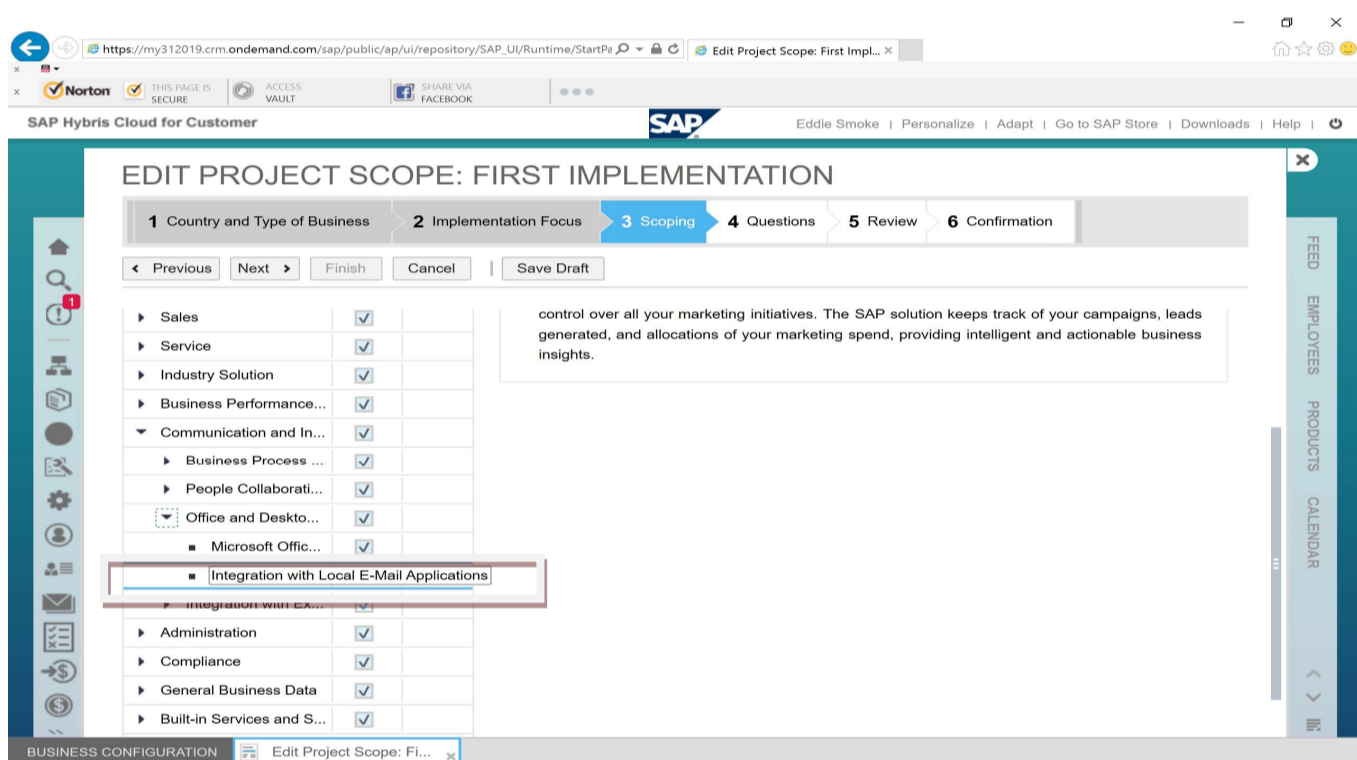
https://my312019.crm.ondemand.com/sap/public/ap/ui/repository/SAP_UI/Runtime/StartPa

Edit Project Scope: First Impl...

Norton

THIS PAGE IS SECURE

ACCESS VAULT

SHARE VIA FACEBOOK

SAP Hybris Cloud for Customer

SAP

Eddie Smoke | Personalize | Adapt | Go to SAP Store | Downloads | Help |

EDIT PROJECT SCOPE: FIRST IMPLEMENTATION

1 Country and Type of Business
2 Implementation Focus
3 Scoping
4 Questions
5 Review
6 Confirmation

Previous
Next
Finish
Cancel
Save Draft

1

Sales
Service
Industry Solution
Business Performance...
Communication and In...
Business Process ...
People Collaborati...
Office and Deskto...
Microsoft Offic...
Integration with Local E-Mail Applications
Integration with Ex...
Administration
Compliance
General Business Data
Built-in Services and S...

control over all your marketing initiatives. The SAP solution keeps track of your campaigns, leads generated, and allocations of your marketing spend, providing intelligent and actionable business insights.

FEED
EMPLOYEES
PRODUCTS
CALENDAR

BUSINESS CONFIGURATION
Edit Project Scope: Fi...